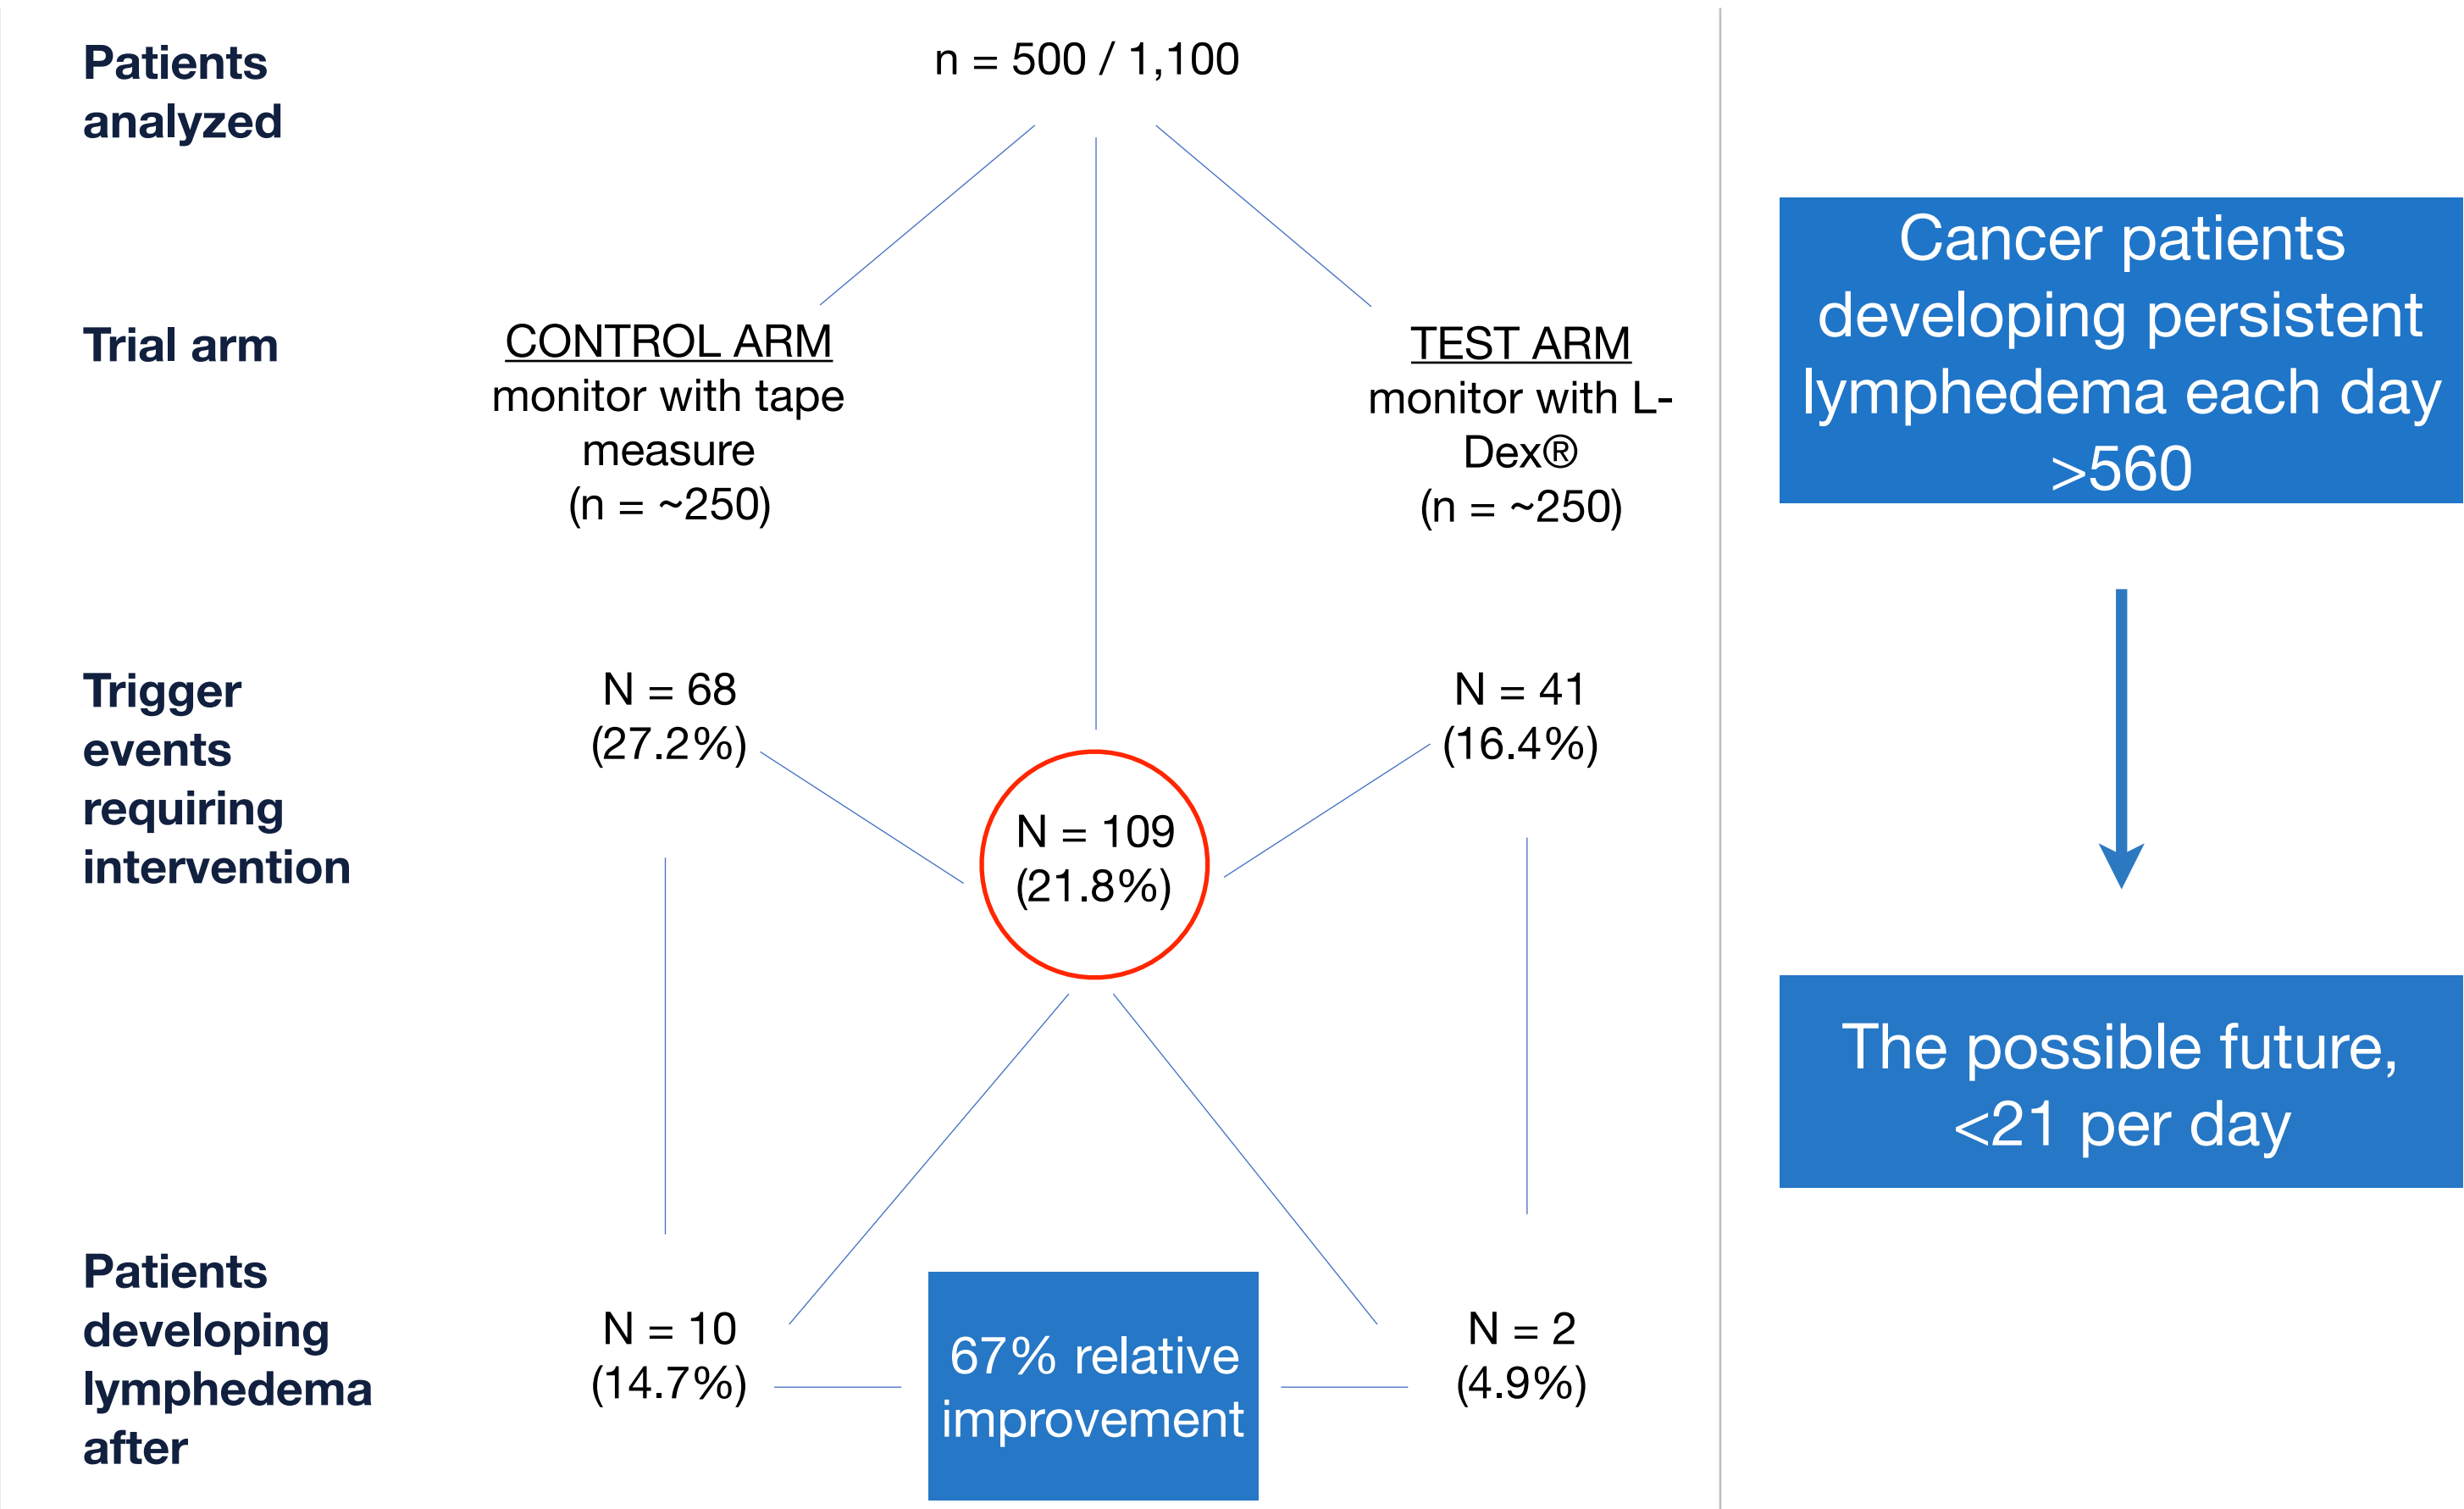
Patients analyzed

n = 500 / 1,100

Trial arm

CONTROL ARM
monitor with tape measure
(n = ~250)

TEST ARM
monitor with L-Dex®
(n = ~250)

Trigger events requiring intervention

N = 68
(27.2%)

N = 109
(21.8%)

N = 41
(16.4%)

Patients developing lymphedema after

N = 10
(14.7%)

67% relative improvement

N = 2
(4.9%)

Cancer patients developing persistent lymphedema each day >560

The possible future, <21 per day